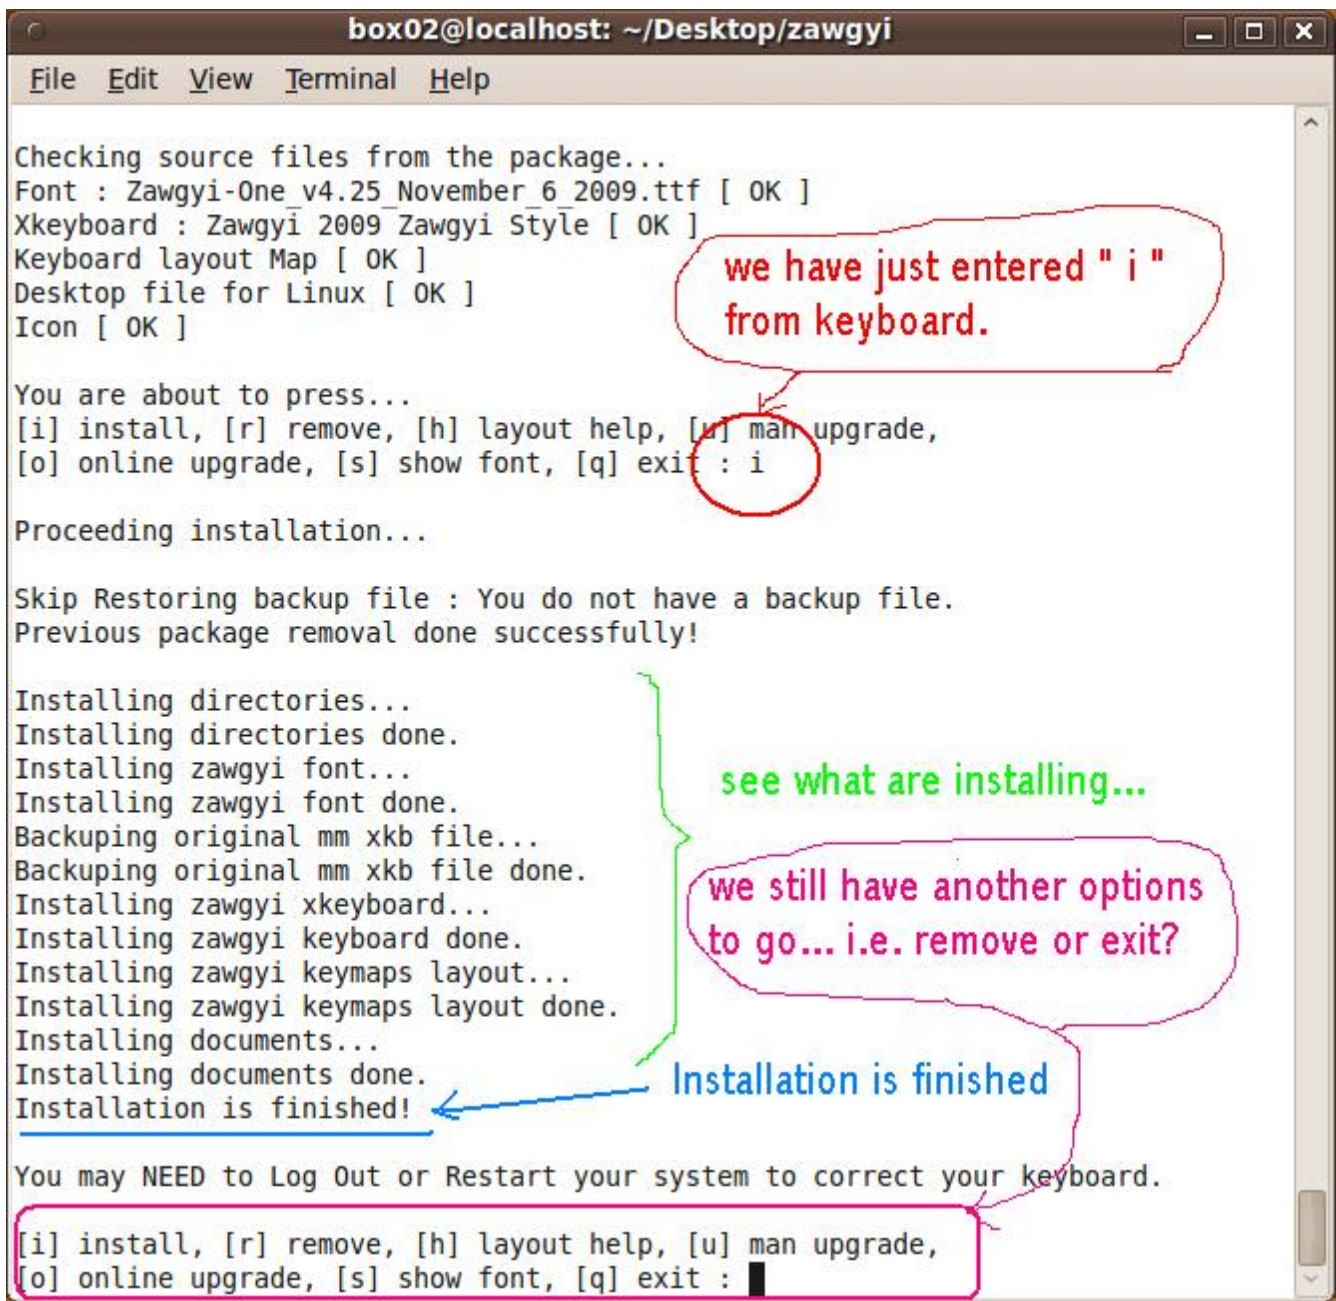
box02@localhost: ~/Desktop/zawgyi

File Edit View Terminal Help

Checking source files from the package...
Font : Zawgyi-One_v4.25_November_6_2009.ttf [ OK ]
Xkeyboard : Zawgyi 2009 Zawgyi Style [ OK ]
Keyboard layout Map [ OK ]
Desktop file for Linux [ OK ]
Icon [ OK ]

we have just entered " i " from keyboard.

You are about to press...
[i] install, [r] remove, [h] layout help, [u] man upgrade,
[o] online upgrade, [s] show font, [q] exit : i

Proceeding installation...

Skip Restoring backup file : You do not have a backup file.
Previous package removal done successfully!

Installing directories...
Installing directories done.
Installing zawgyi font...
Installing zawgyi font done.
Backuping original mm xkb file...
Backuping original mm xkb file done.
Installing zawgyi xkeyboard...
Installing zawgyi keyboard done.
Installing zawgyi keymaps layout...
Installing zawgyi keymaps layout done.
Installing documents...
Installing documents done.
Installation is finished!

see what are installing...

we still have another options to go... i.e. remove or exit?

Installation is finished

You may NEED to Log Out or Restart your system to correct your keyboard.

[i] install, [r] remove, [h] layout help, [u] man upgrade,
[o] online upgrade, [s] show font, [q] exit :